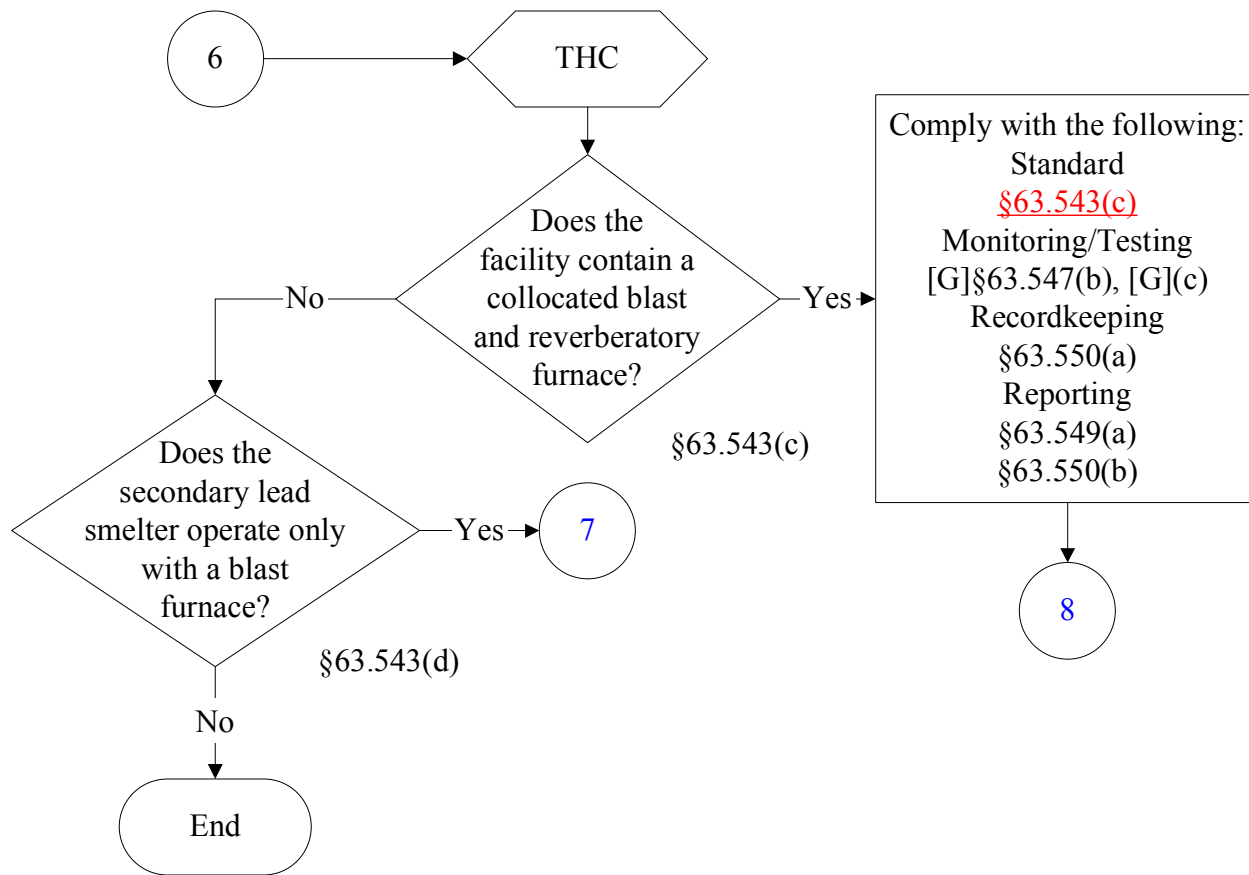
6

THC

Does the facility contain a collocated blast and reverberatory furnace?

§63.543(c)

Yes

Comply with the following:
Standard
§63.543(c)
Monitoring/Testing
[G]§63.547(b), [G](c)
Recordkeeping
§63.550(a)
Reporting
§63.549(a)
§63.550(b)

8

No

Does the secondary lead smelter operate only with a blast furnace?

§63.543(d)

Yes

7

No

End